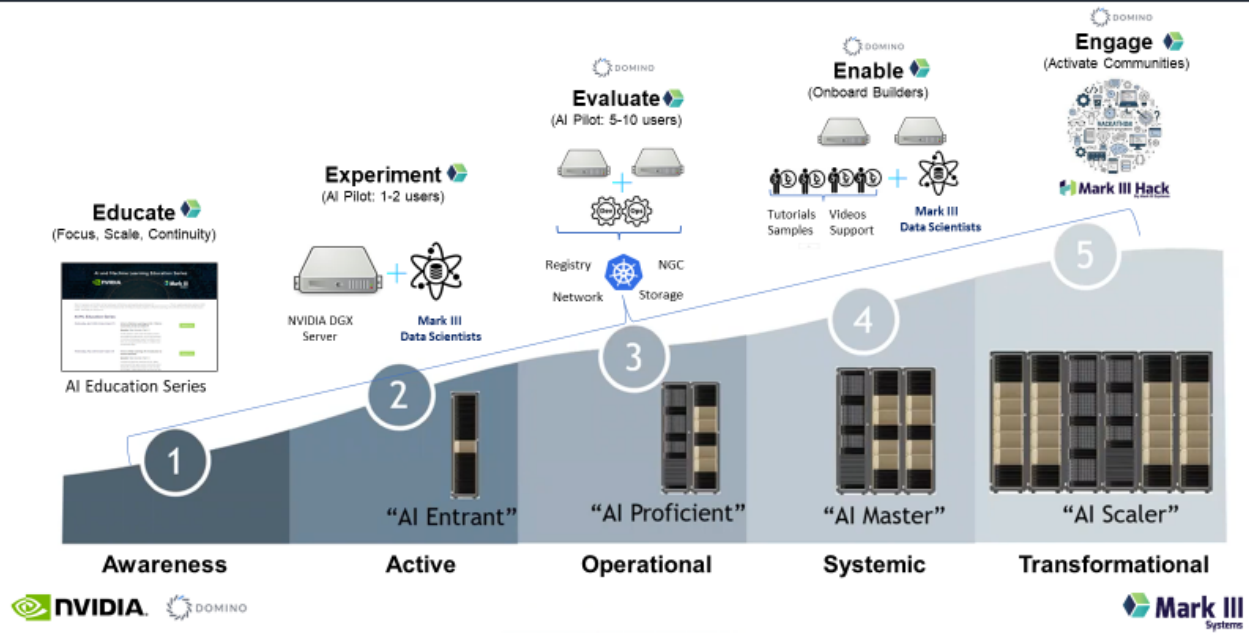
DOMINO
Engage
(Activate Communities)

DOMINO
Enable
(Onboard Builders)

DOMINO
Evaluate
(AI Pilot: 5-10 users)

Experiment
(AI Pilot: 1-2 users)

Educate
(Focus, Scale, Continuity)

NVIDIA

Mark III

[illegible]

AI Education Series

NVIDIA DGX Server

Mark III Data Scientists

Dev Ops

Registry
NGC
Network
Storage

Tutorials
Samples
Videos
Support

Mark III Data Scientists

HACKATHON

Mark III Hack

1
2
3
4
5

"AI Entrant"
"AI Proficient"
"AI Master"
"AI Scaler"

Awareness
Active
Operational
Systemic
Transformational

NVIDIA. DOMINO

Mark III Systems